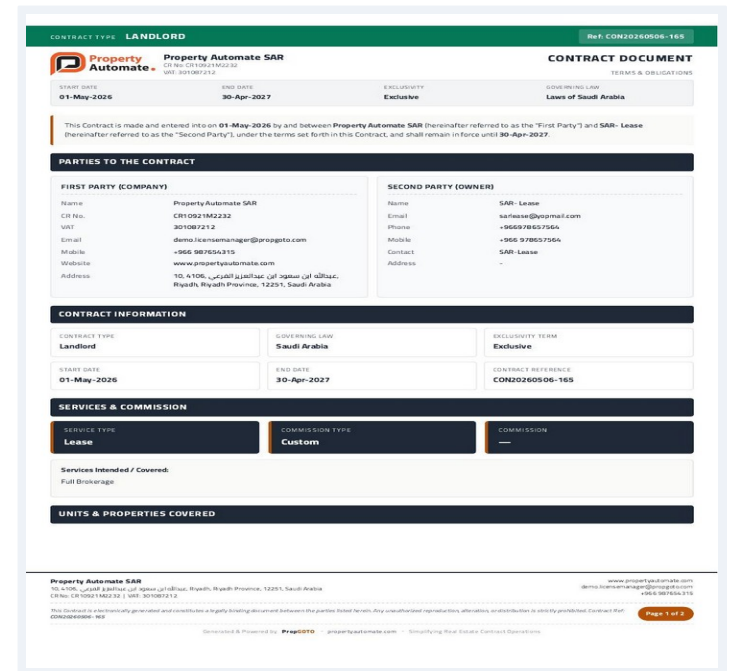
CONTRACT TYPE LANDLORD

Ref: CON20260506-165

Property Automate

Property Automate SAR
CR No: CR10921M2232
VAT: 301087212

CONTRACT DOCUMENT
TERMS & OBLIGATIONS

| START DATE | END DATE | EXCLUSIVITY | GOVERNING LAW |
|---|---|---|---|
| 01-May-2026 | 30-Apr-2027 | Exclusive | Laws of Saudi Arabia |

This Contract is made and entered into on 01-May-2026 by and between Property Automate SAR (hereinafter referred to as the "First Party") and SAR- Lease (hereinafter referred to as the "Second Party"), under the terms set forth in this Contract, and shall remain in force until 30-Apr-2027.

PARTIES TO THE CONTRACT

FIRST PARTY (COMPANY)

| | |
|---|---|
| Name | Property Automate SAR |
| CR No. | CR10921M2232 |
| VAT | 301087212 |
| Email | demo.licensemanager@propgoto.com |
| Mobile | +966 987654315 |
| Website | www.propertyautomate.com |
| Address | 10, 4106, عبدالله ابن سعود ابن عبدالعزيز الفرعي, Riyadh, Riyadh Province, 12251, Saudi Arabia |

SECOND PARTY (OWNER)

| | |
|---|---|
| Name | SAR- Lease |
| Email | sarlease@yopmail.com |
| Phone | +966978657564 |
| Mobile | +966 978657564 |
| Contact | SAR-Lease |
| Address | - |

CONTRACT INFORMATION

| CONTRACT TYPE | GOVERNING LAW | EXCLUSIVITY TERM |
|---|---|---|
| Landlord | Saudi Arabia | Exclusive |
| START DATE | END DATE | CONTRACT REFERENCE |
| 01-May-2026 | 30-Apr-2027 | CON20260506-165 |

SERVICES & COMMISSION

| SERVICE TYPE | COMMISSION TYPE | COMMISSION |
|---|---|---|
| Lease | Custom | — |

Services Intended / Covered:
Full Brokerage

UNITS & PROPERTIES COVERED

Property Automate SAR
10, 4106, عبدالله ابن سعود ابن عبدالعزيز الفرعي, Riyadh, Riyadh Province, 12251, Saudi Arabia
CR No: CR10921M2232 | VAT: 301087212

www.propertyautomate.com
demo.licensemanager@propgoto.com
+966 987654315

This Contract is electronically generated and constitutes a legally binding document between the parties listed herein. Any unauthorized reproduction, alteration, or distribution is strictly prohibited. Contract Ref: CON20260506-165

Page 1 of 2

Generated & Powered by PropGOTO · propertyautomate.com · Simplifying Real Estate Contract Operations